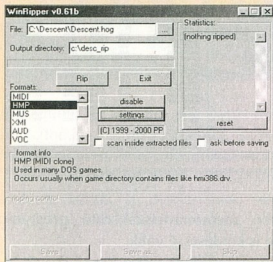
WinRipper v0.61b

File: C:\Descent\Descent.hog ...

Output directory: c:\desc_rip

Rip
Exit

Formats:
MIDI
HMP
MUS
XMI
AUD
VOC

disable
settings

(C) 1999 - 2000 PP

scan inside extracted files
ask before saving

Statistics:
(nothing ripped)

reset

format info
HMP (MIDI clone)
Used in many DOS games.
Occurs usually when game directory contains files like hmi386.drv.

ripped content

Save
Save all
Skip